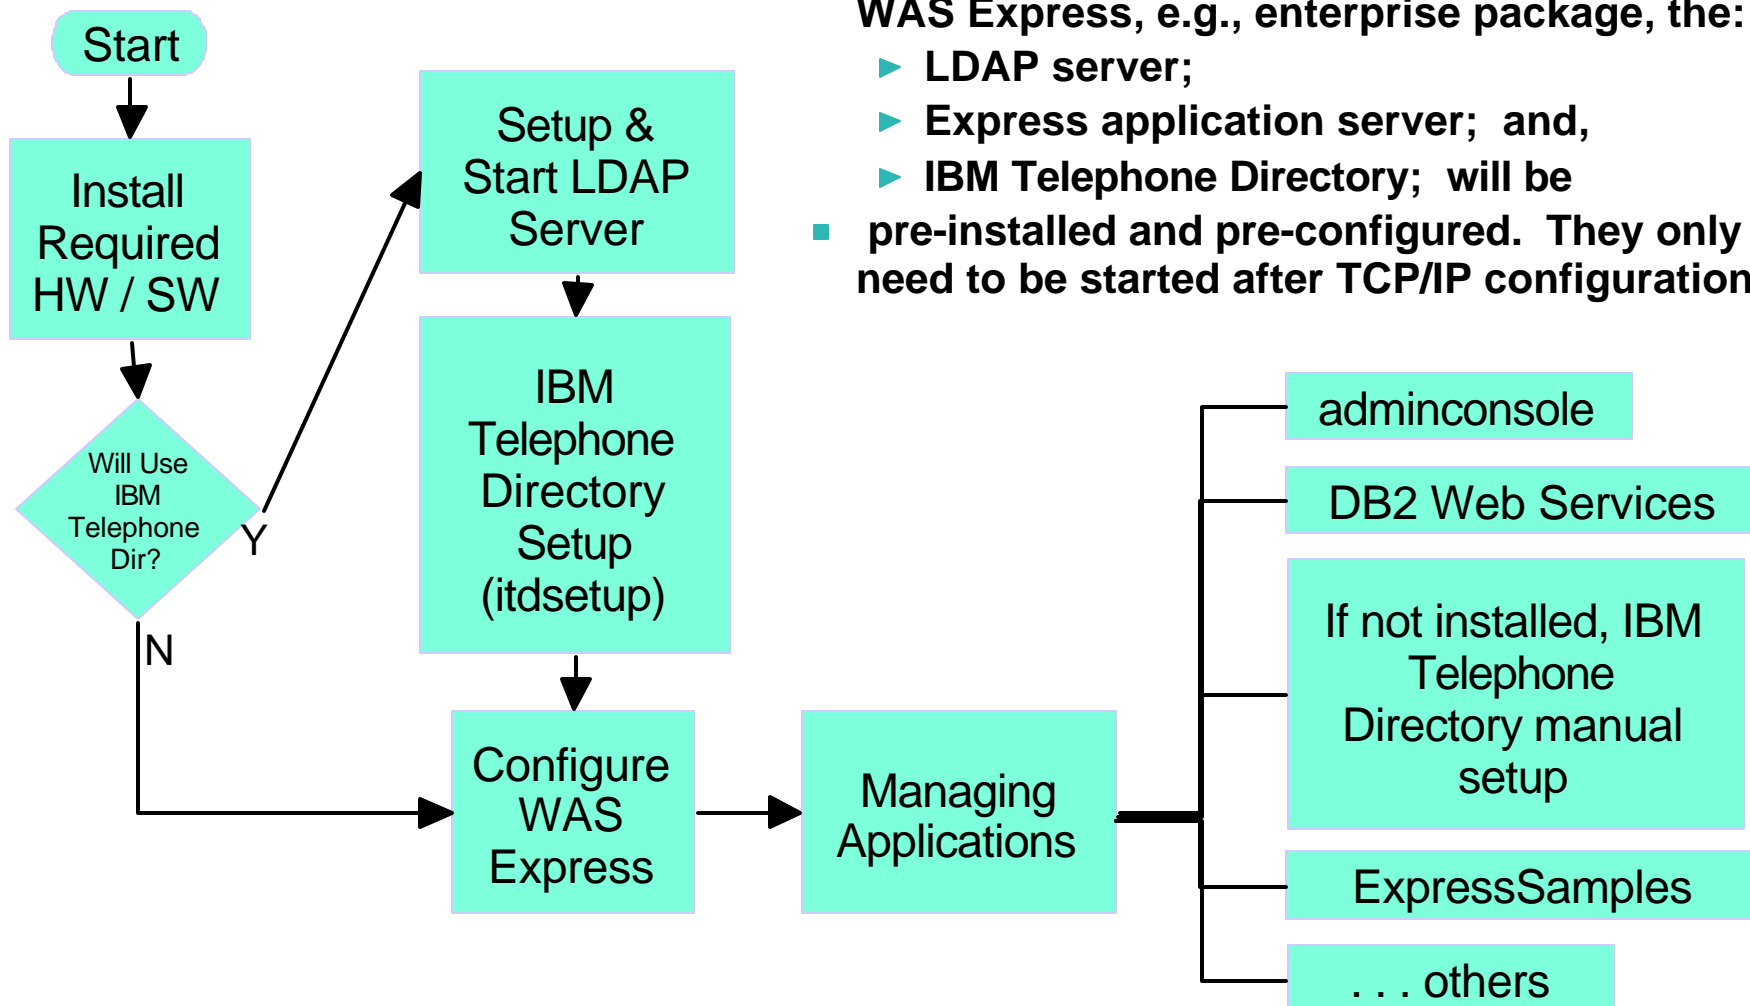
WAS Express, e.g., enterprise package, the:
► LDAP server;
► Express application server; and,
► IBM Telephone Directory; will be
▪ pre-installed and pre-configured. They only need to be started after TCP/IP configuration

Start

Install Required HW / SW

Will Use IBM Telephone Dir?

Y

N

Setup & Start LDAP Server

IBM Telephone Directory Setup (itdsetup)

Configure WAS Express

Managing Applications

adminconsole

DB2 Web Services

If not installed, IBM Telephone Directory manual setup

ExpressSamples

. . . others